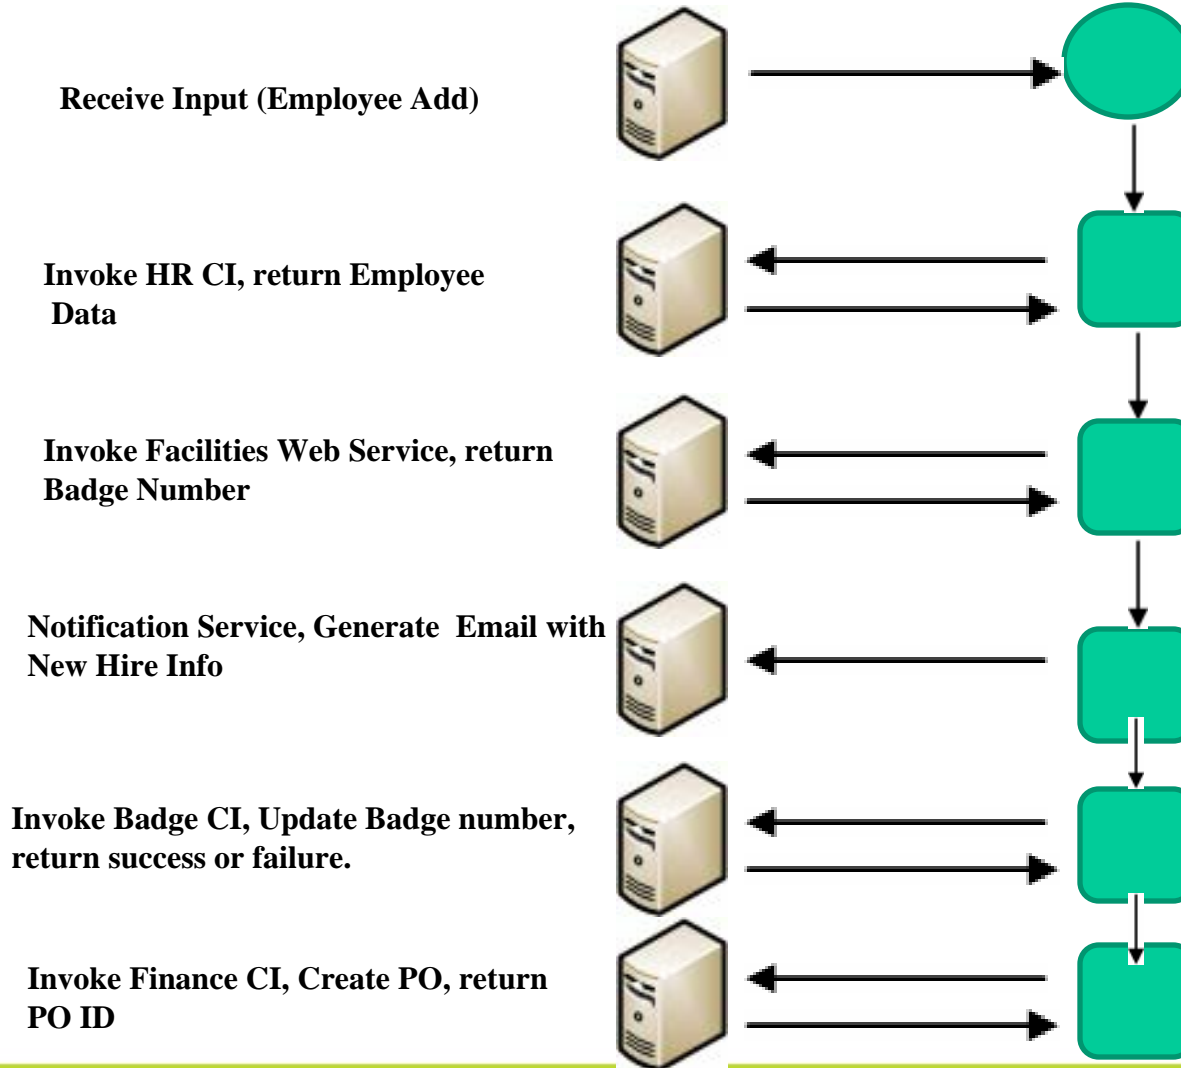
Receive Input (Employee Add)

Invoke HR CI, return Employee Data

Invoke Facilities Web Service, return Badge Number

Notification Service, Generate Email with New Hire Info

Invoke Badge CI, Update Badge number, return success or failure.

Invoke Finance CI, Create PO, return PO ID